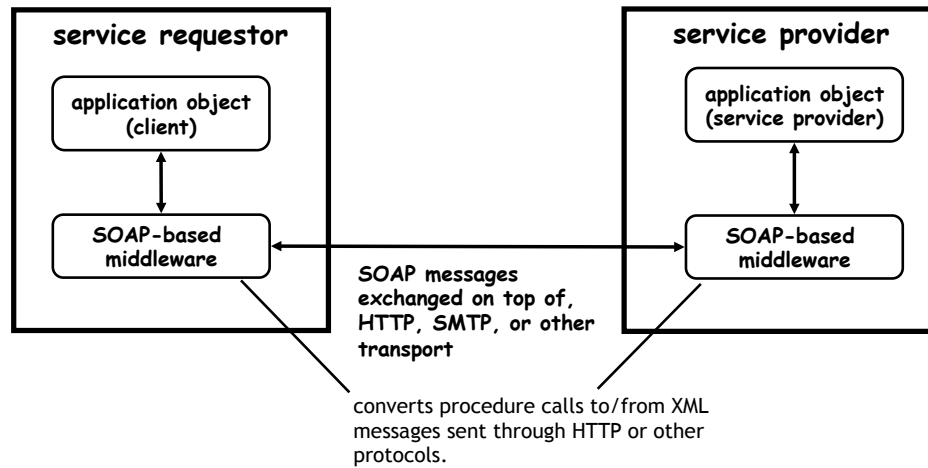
service requestor

application object (client)

SOAP-based middleware

service provider

application object (service provider)

SOAP-based middleware

SOAP messages exchanged on top of, HTTP, SMTP, or other transport

converts procedure calls to/from XML messages sent through HTTP or other protocols.